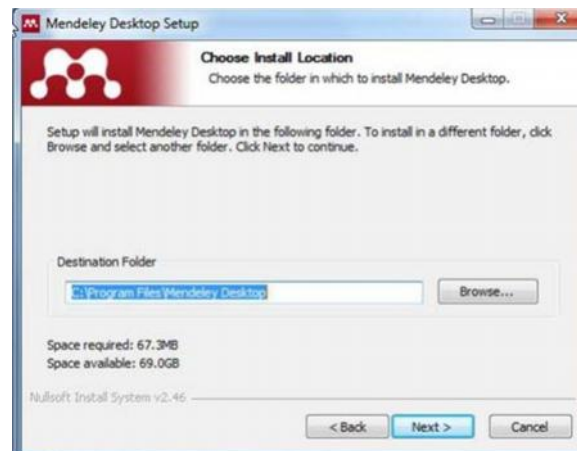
Mendeley Desktop Setup

Choose Install Location
Choose the folder in which to install Mendeley Desktop.

Setup will install Mendeley Desktop in the following folder. To install in a different folder, click Browse and select another folder. Click Next to continue.

Destination Folder

C:\Program Files\Mendeley Desktop

Browse...

Space required: 67.3MB
Space available: 69.0GB

Nullsoft Install System v2.46

< Back

Next >

Cancel